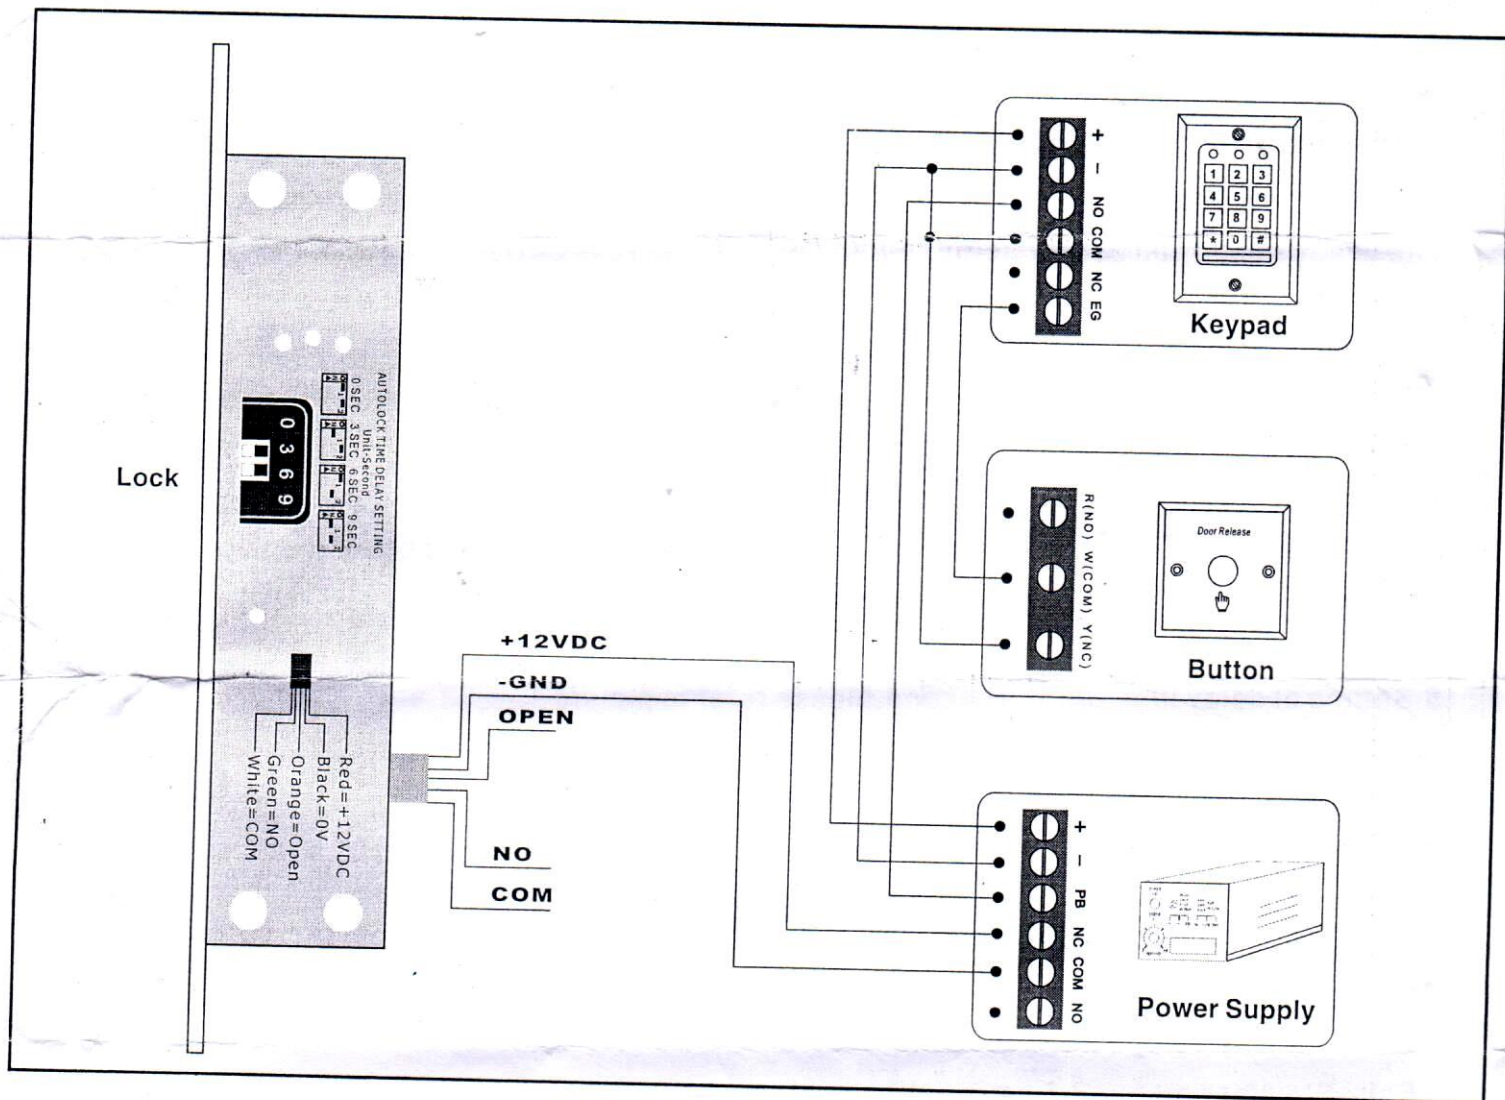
Lock

0 3 6 9

AUTOLOCK TIME DELAY SETTING
Unit:Second
0 SEC 3 SEC 6 SEC 9 SEC

Red=+12VDC
Black=0V
Orange=Open
Green=NO
White=COM

+12VDC
-GND
OPEN
NO
COM

+
–
NO
COM
NC
EG

1 2 3
4 5 6
7 8 9
* 0 #

Keypad

R(NO) W(COM) Y(NC)

Door Release

Button

+
–
PB
NC
COM
NO

Power Supply